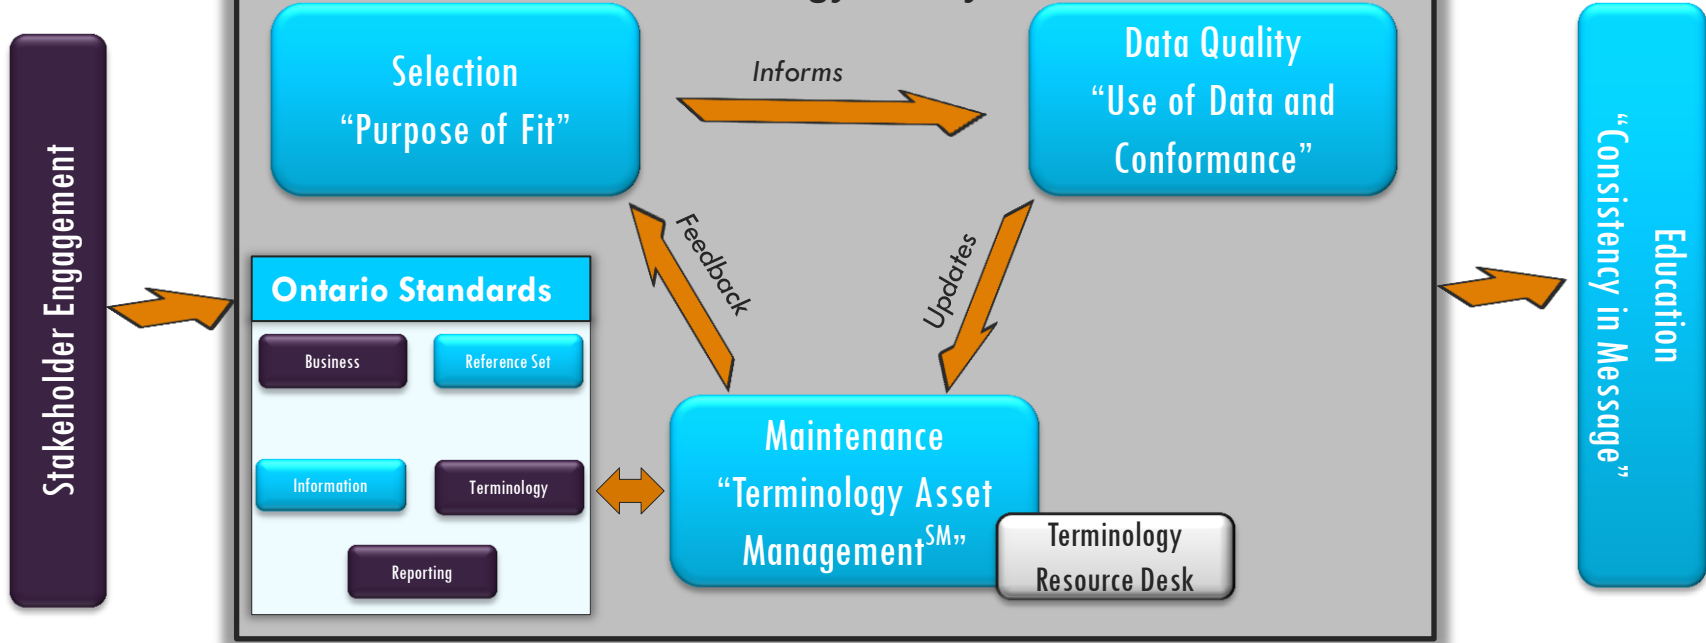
Stakeholder Engagement

Selection
"Purpose of Fit"

Informs

Data Quality
"Use of Data and Conformance"

Feedback

Updates

Ontario Standards

Business

Reference Set

Information

Terminology

Reporting

Maintenance
"Terminology Asset Management$^{SM}$"

Terminology Resource Desk

Education
"Consistency in Message"